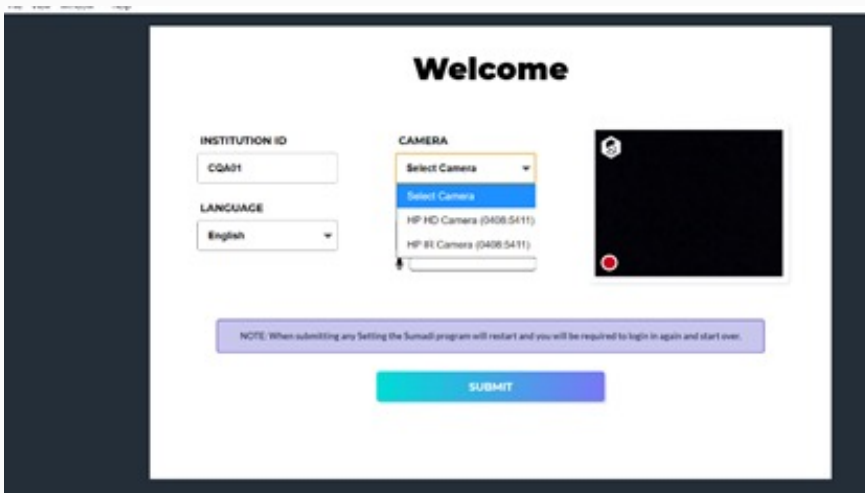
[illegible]

Welcome

INSTITUTION ID
CQA01

LANGUAGE
English

CAMERA
Select Camera
Select Camera
HP HD Camera (0408:5411)
HP IR Camera (0408:5411)

NOTE: When submitting any Setting the Sumadi program will restart and you will be required to login in again and start over.

SUBMIT